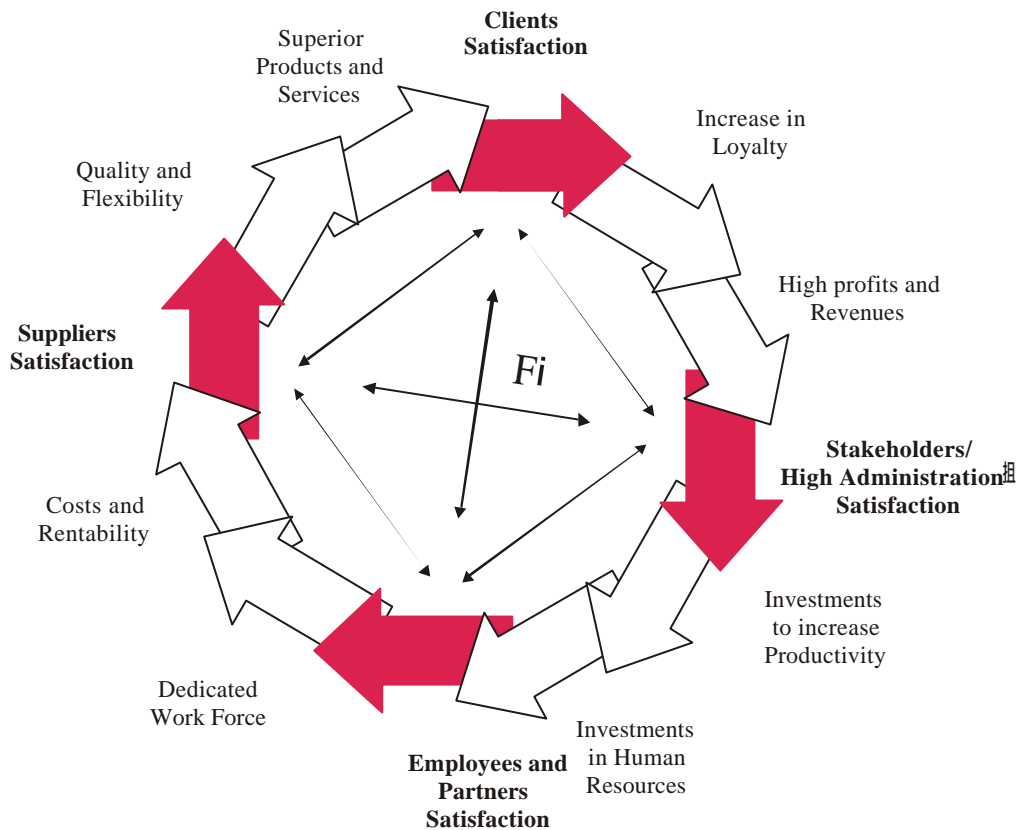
Clients Satisfaction

Increase in Loyalty

High profits and Revenues

Stakeholders/ High Administration Satisfaction

Investments to increase Productivity

Investments in Human Resources

Employees and Partners Satisfaction

Dedicated Work Force

Costs and Rentability

Suppliers Satisfaction

Quality and Flexibility

Superior Products and Services

Fi